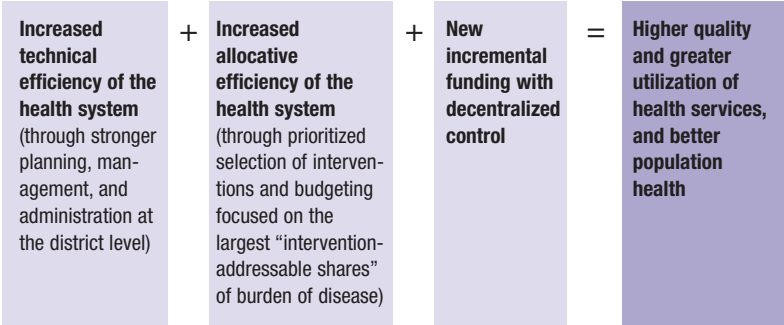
**Increased technical efficiency of the health system** (through stronger planning, management, and administration at the district level)

+

**Increased allocative efficiency of the health system** (through prioritized selection of interventions and budgeting focused on the largest "intervention-addressable shares" of burden of disease)

+

**New incremental funding with decentralized control**

=

**Higher quality and greater utilization of health services, and better population health**